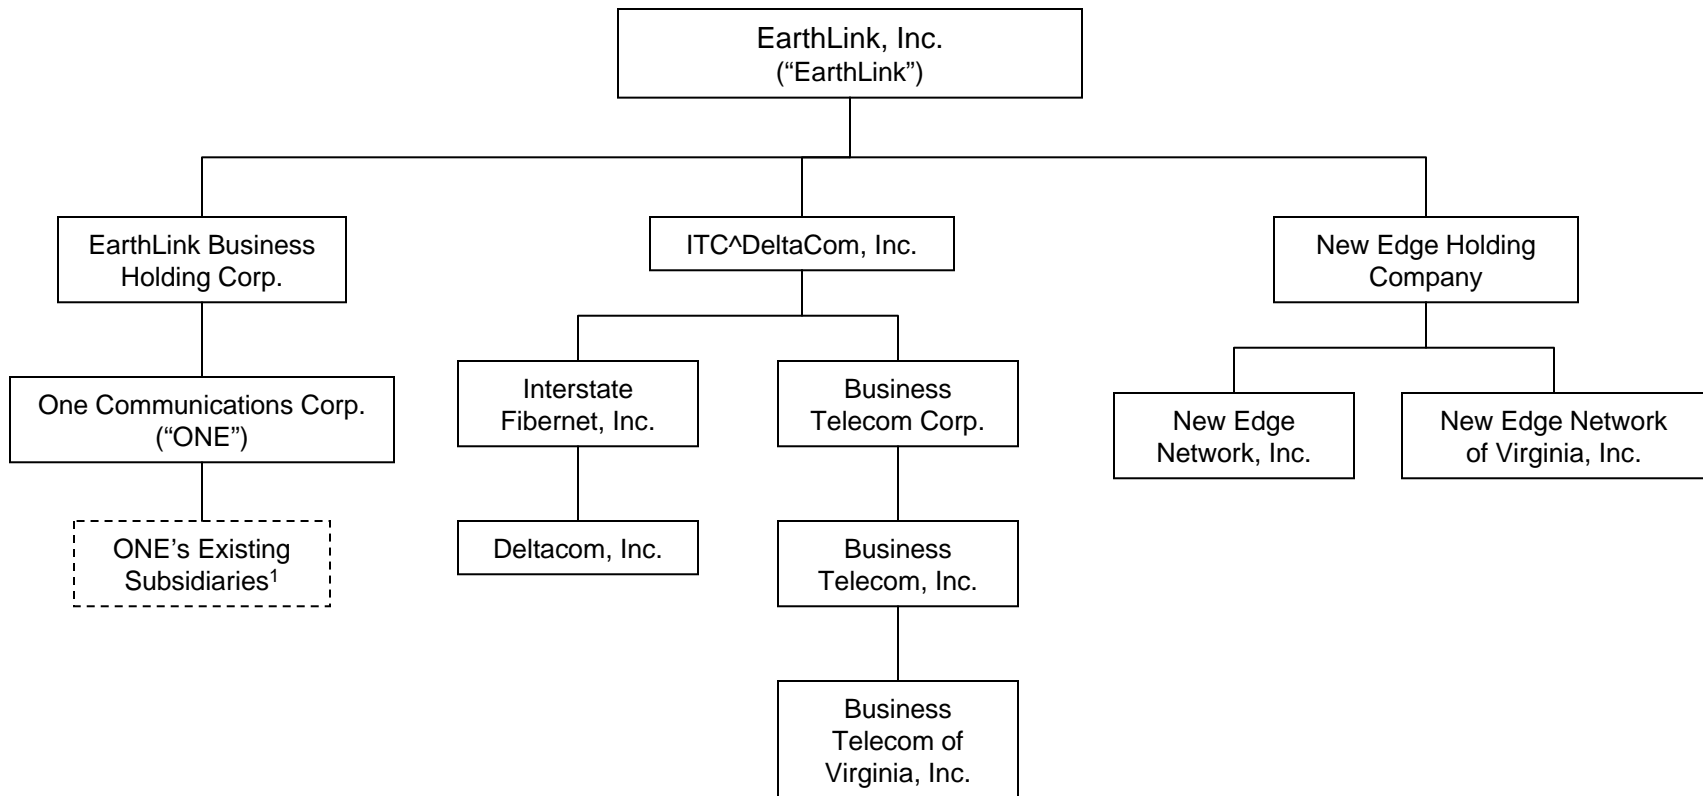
EarthLink, Inc.
("EarthLink")

EarthLink Business Holding Corp.

One Communications Corp.
("ONE")

ONE's Existing Subsidiaries$^1$

ITC^DeltaCom, Inc.

Interstate Fibernet, Inc.

Deltacom, Inc.

Business Telecom Corp.

Business Telecom, Inc.

Business Telecom of Virginia, Inc.

New Edge Holding Company

New Edge Network, Inc.

New Edge Network of Virginia, Inc.